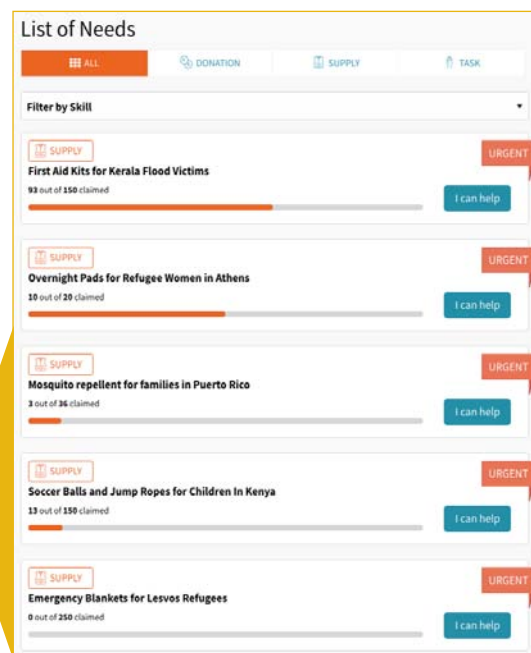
List of Needs

ALL DONATION SUPPLY TASK

Filter by Skill

SUPPLY
URGENT
First Aid Kits for Kerala Flood Victims
93 out of 150 claimed
I can help

SUPPLY
URGENT
Overnight Pads for Refugee Women in Athens
10 out of 20 claimed
I can help

SUPPLY
URGENT
Mosquito repellent for families in Puerto Rico
3 out of 36 claimed
I can help

SUPPLY
URGENT
Soccer Balls and Jump Ropes for Children In Kenya
13 out of 150 claimed
I can help

SUPPLY
URGENT
Emergency Blankets for Lesvos Refugees
0 out of 250 claimed
I can help